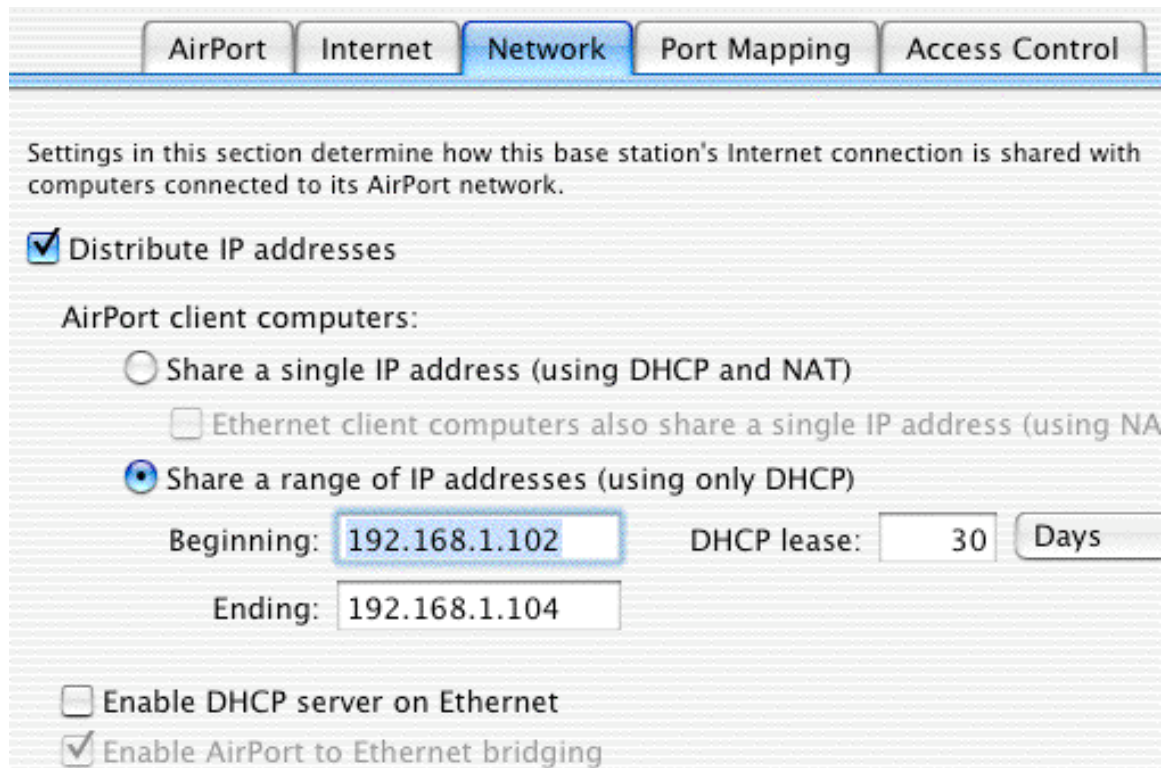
AirPort | Internet | Network | Port Mapping | Access Control

Settings in this section determine how this base station's Internet connection is shared with computers connected to its AirPort network.

Distribute IP addresses

AirPort client computers:

Share a single IP address (using DHCP and NAT)

Ethernet client computers also share a single IP address (using NA

Share a range of IP addresses (using only DHCP)

Beginning: 192.168.1.102 DHCP lease: 30 Days

Ending: 192.168.1.104

Enable DHCP server on Ethernet

Enable AirPort to Ethernet bridging